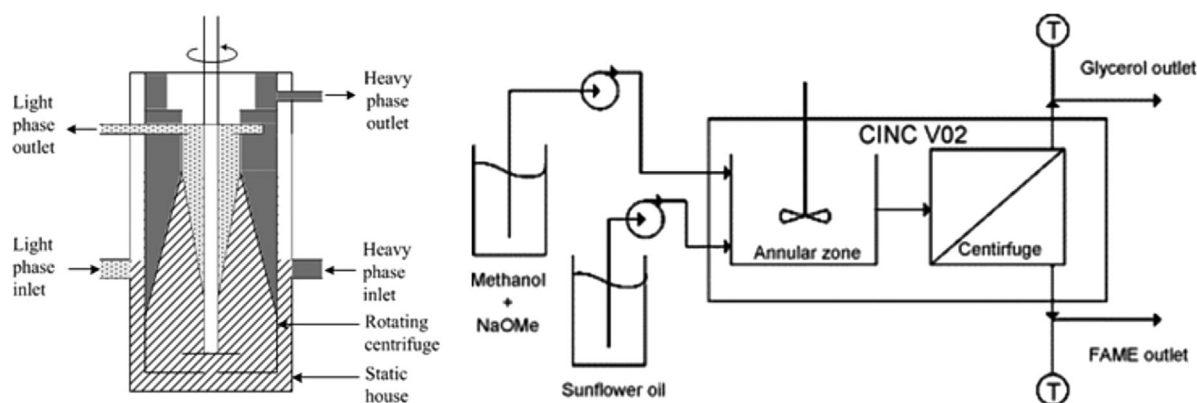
Light phase outlet

Heavy phase outlet

Light phase inlet

Heavy phase inlet

Rotating centrifuge

Static house

T

Glycerol outlet

CINC V02

Annular zone

Centirfuge

Methanol + NaOMe

Sunflower oil

FAME outlet

T